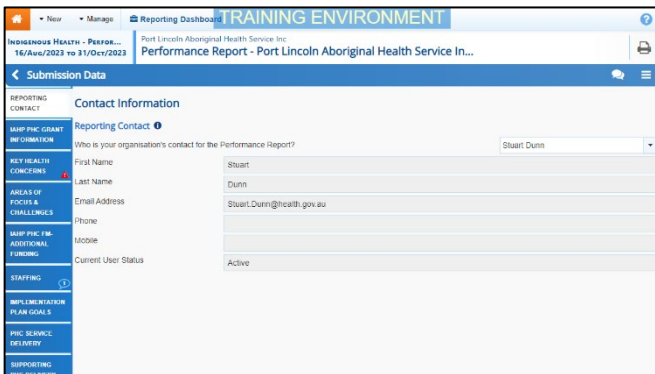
▾ New ▾ Manage Reporting Dashboard TRAINING ENVIRONMENT

Indigenous Health - Perfor...
16/Aug/2023 to 31/Oct/2023

Port Lincoln Aboriginal Health Service Inc
Performance Report - Port Lincoln Aboriginal Health Service In...

Submission Data

Reporting Contact
IAHP PHC Grant Information
Key Health Concerns
Areas of Focus & Challenges
IAHP PHC FM-Additional Funding
Staffing
Implementation Plan Goals
PHC Service Delivery
Supporting

Contact Information

Reporting Contact

Who is your organisation's contact for the Performance Report? Stuart Dunn

| First Name | Stuart |
|---|---|
| Last Name | Dunn |
| Email Address | Stuart.Dunn@health.gov.au |
| Phone | |
| Mobile | |
| Current User Status | Active |